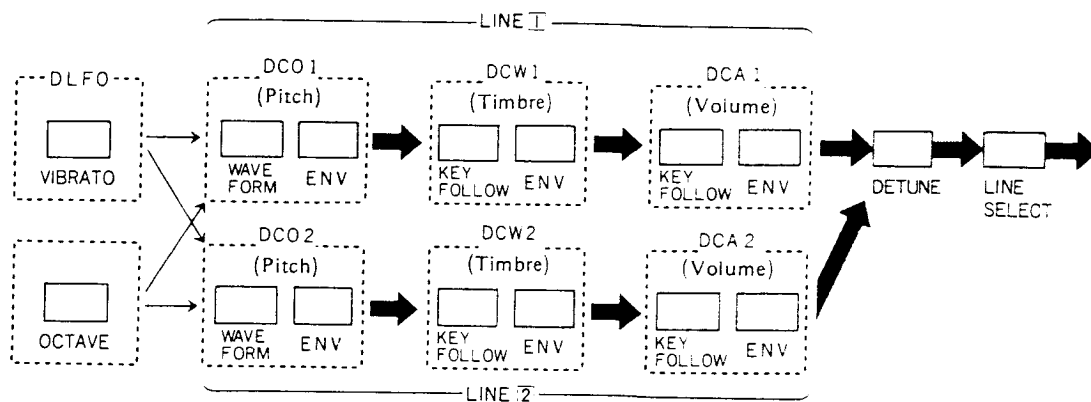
LINE 1

DLFO

VIBRATO

OCTAVE

DCO 1
(Pitch)
WAVE FORM
ENV

DCW 1
(Timbre)
KEY FOLLOW
ENV

DCA 1
(Volume)
KEY FOLLOW
ENV

DCO 2
(Pitch)
WAVE FORM
ENV

DCW 2
(Timbre)
KEY FOLLOW
ENV

DCA 2
(Volume)
KEY FOLLOW
ENV

DETUNE

LINE SELECT

LINE 2